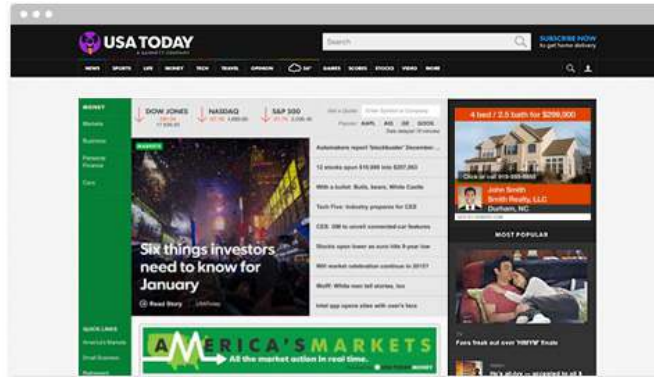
USA TODAY
A GANNETT COMPANY

Search

SUBSCRIBE NOW
to get home delivery

NEWS SPORTS LIFE MONEY TECH TRAVEL OPINION 54° GAMES SCORES STOCKS VIDEO MORE

MONEY
Markets
Business
Personal Finance
Cars

DOW JONES
NASDAQ
S&P 500

Get a Quote
Enter Symbol or Company
Popular: AAPL AIG GE GOOG

MARKETS

Automakers report 'blockbuster' December...
12 stocks spun $10,000 into $207,063
With a bullet: Bulls, bears, White Castle
Tech Five: Industry prepares for CES
CES: GM to unveil connected-car features
Stocks open lower as euro hits 9-year low
Will market celebration continue in 2015?
Wolff: White men tell stories, too
Intel app space sites with user's face

Six things investors need to know for January

Read Story

QUICK LINKS
America's Markets
Small Business

AMERICA'S MARKETS
All the market action in real time.

4 bed / 2.5 bath for $299,900
Click or call

John Smith
Smith Realty, LLC
Durham, NC

MOST POPULAR

Fans freak out over 'HIMYM' finale